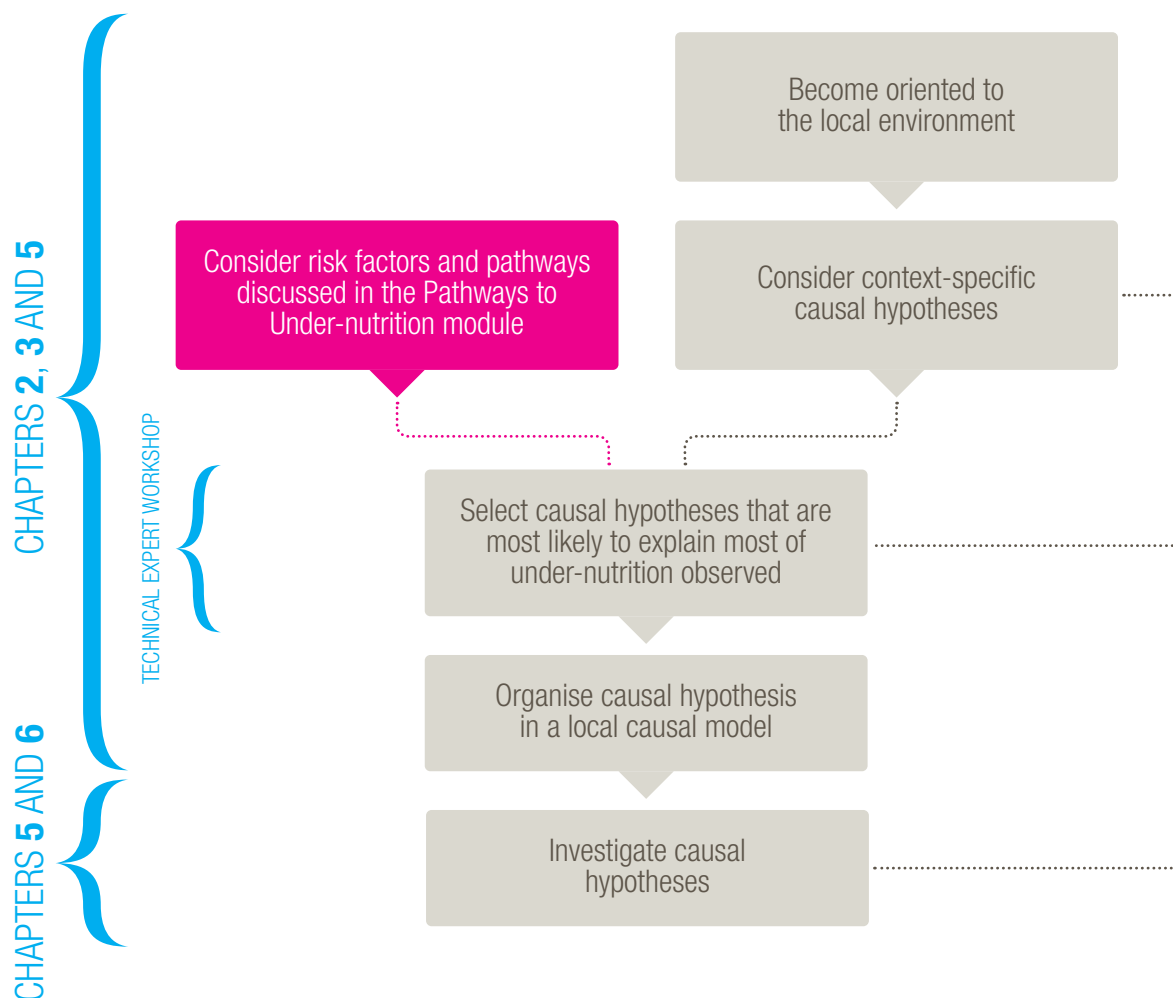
CHAPTERS 2, 3 AND 5

CHAPTERS 5 AND 6

TECHNICAL EXPERT WORKSHOP

Become oriented to the local environment

Consider risk factors and pathways discussed in the Pathways to Under-nutrition module

Consider context-specific causal hypotheses

Select causal hypotheses that are most likely to explain most of under-nutrition observed

Organise causal hypothesis in a local causal model

Investigate causal hypotheses